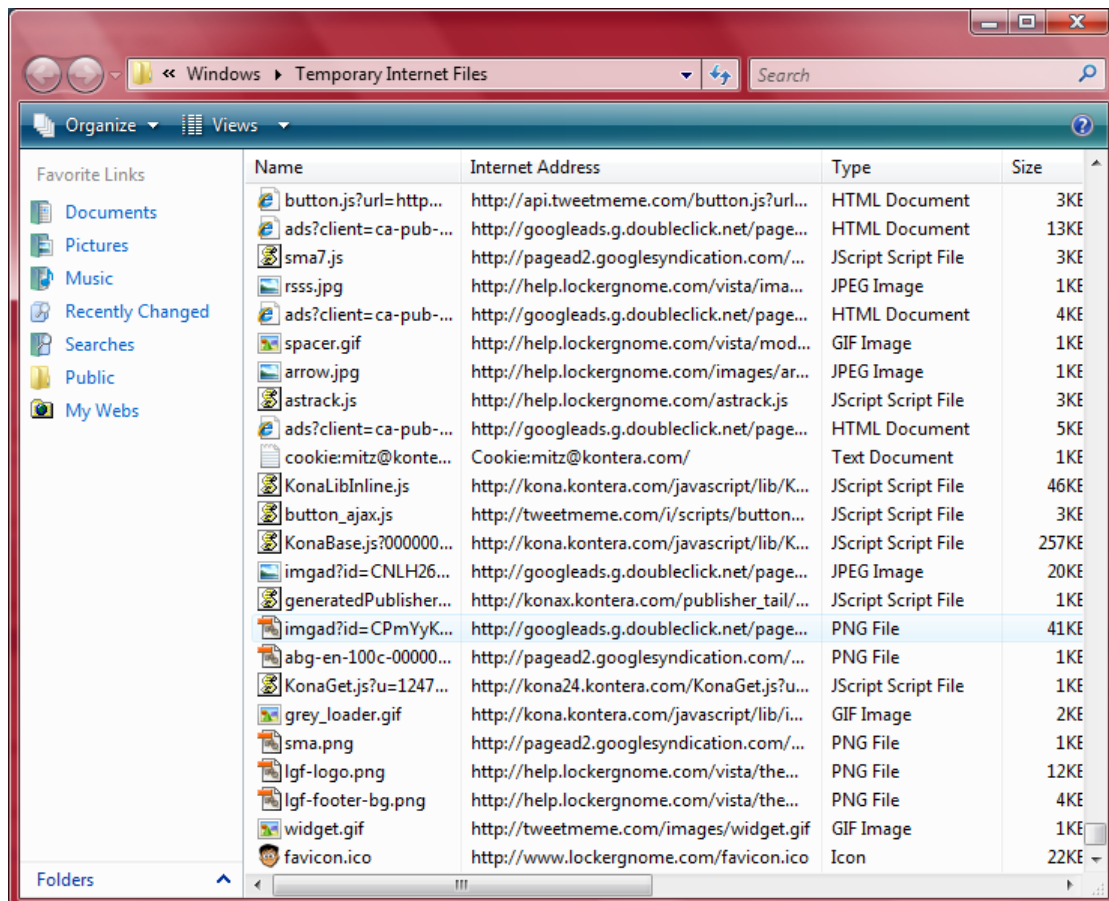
« Windows ▸ Temporary Internet Files

Search

Organize ▾ Views ▾

Favorite Links

Documents
Pictures
Music
Recently Changed
Searches
Public
My Webs

Folders

| Name | Internet Address | Type | Size |
|---|---|---|---|
| button.js?url=http... | http://api.tweetmeme.com/button.js?url... | HTML Document | 3KB |
| ads?client=ca-pub-... | http://googleads.g.doubleclick.net/page... | HTML Document | 13KB |
| sma7.js | http://pagead2.googlesyndication.com/... | JScript Script File | 3KB |
| rsss.jpg | http://help.lockergnome.com/vista/ima... | JPEG Image | 1KB |
| ads?client=ca-pub-... | http://googleads.g.doubleclick.net/page... | HTML Document | 4KB |
| spacer.gif | http://help.lockergnome.com/vista/mod... | GIF Image | 1KB |
| arrow.jpg | http://help.lockergnome.com/images/ar... | JPEG Image | 1KB |
| astrack.js | http://help.lockergnome.com/astrack.js | JScript Script File | 3KB |
| ads?client=ca-pub-... | http://googleads.g.doubleclick.net/page... | HTML Document | 5KB |
| cookie:mitz@konte... | Cookie:mitz@kontera.com/ | Text Document | 1KB |
| KonaLibInline.js | http://kona.kontera.com/javascript/lib/K... | JScript Script File | 46KB |
| button_ajax.js | http://tweetmeme.com/i/scripts/button... | JScript Script File | 3KB |
| KonaBase.js?000000... | http://kona.kontera.com/javascript/lib/K... | JScript Script File | 257KB |
| imgad?id=CNLH26... | http://googleads.g.doubleclick.net/page... | JPEG Image | 20KB |
| generatedPublisher... | http://konax.kontera.com/publisher_tail/... | JScript Script File | 1KB |
| imgad?id=CPmYyK... | http://googleads.g.doubleclick.net/page... | PNG File | 41KB |
| abg-en-100c-00000... | http://pagead2.googlesyndication.com/... | PNG File | 1KB |
| KonaGet.js?u=1247... | http://kona24.kontera.com/KonaGet.js?u... | JScript Script File | 1KB |
| grey_loader.gif | http://kona.kontera.com/javascript/lib/i... | GIF Image | 2KB |
| sma.png | http://pagead2.googlesyndication.com/... | PNG File | 1KB |
| lgf-logo.png | http://help.lockergnome.com/vista/the... | PNG File | 12KB |
| lgf-footer-bg.png | http://help.lockergnome.com/vista/the... | PNG File | 4KB |
| widget.gif | http://tweetmeme.com/images/widget.gif | GIF Image | 1KB |
| favicon.ico | http://www.lockergnome.com/favicon.ico | Icon | 22KB |